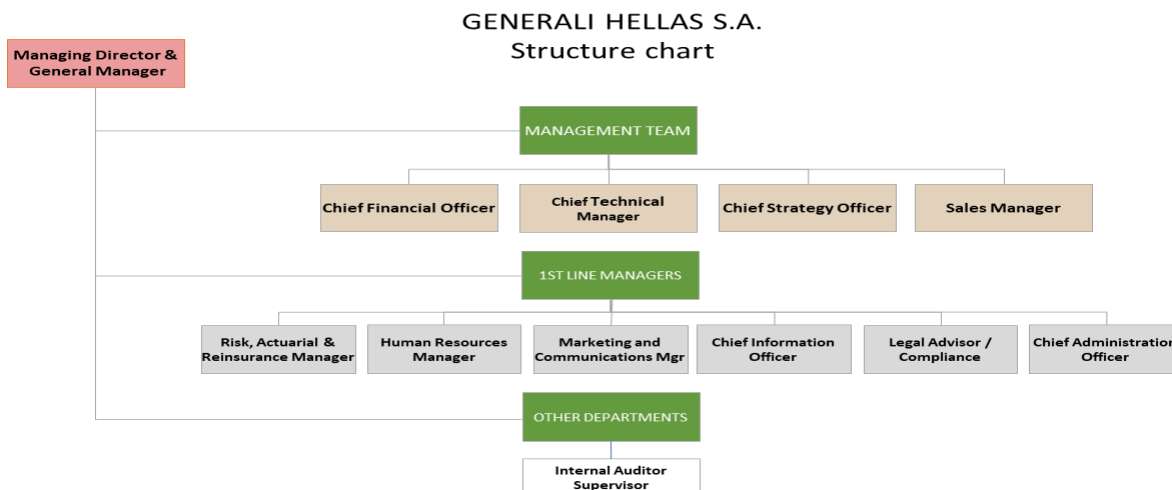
GENERALI HELLAS S.A.
Structure chart

Managing Director & General Manager

MANAGEMENT TEAM

Chief Financial Officer

Chief Technical Manager

Chief Strategy Officer

Sales Manager

1ST LINE MANAGERS

Risk, Actuarial & Reinsurance Manager

Human Resources Manager

Marketing and Communications Mgr

Chief Information Officer

Legal Advisor / Compliance

Chief Administratio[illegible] Officer

OTHER DEPARTMENTS

Internal Auditor Supervisor